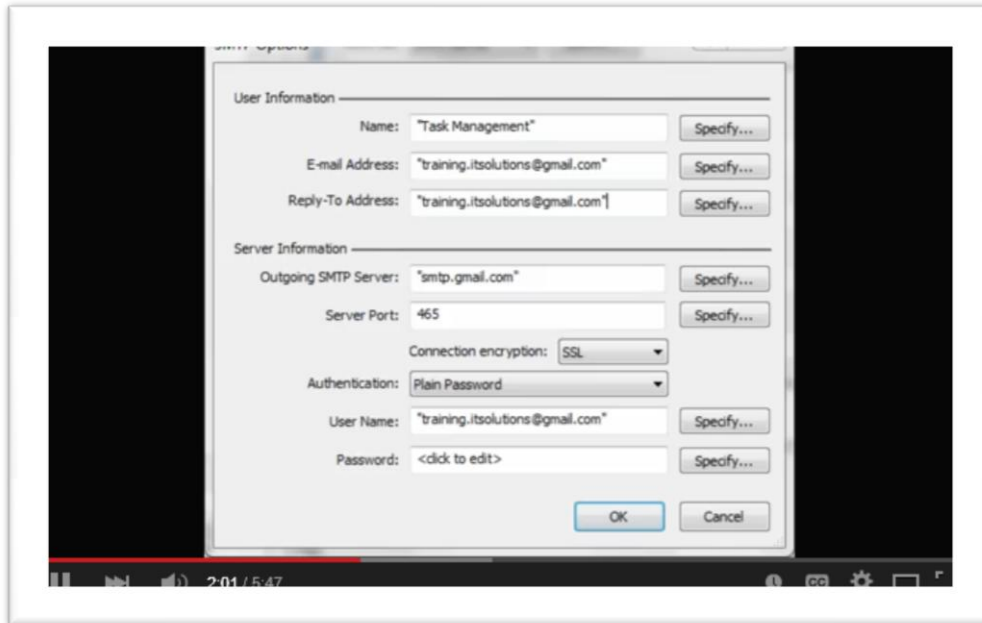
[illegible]

User Information

Name: "Task Management" Specify...

E-mail Address: "training.itsolutions@gmail.com" Specify...

Reply-To Address: "training.itsolutions@gmail.com" Specify...

Server Information

Outgoing SMTP Server: "smtp.gmail.com" Specify...

Server Port: 465 Specify...

Connection encryption: SSL

Authentication: Plain Password

User Name: "training.itsolutions@gmail.com" Specify...

Password: <click to edit> Specify...

OK Cancel

2:01 / 5:47

CC